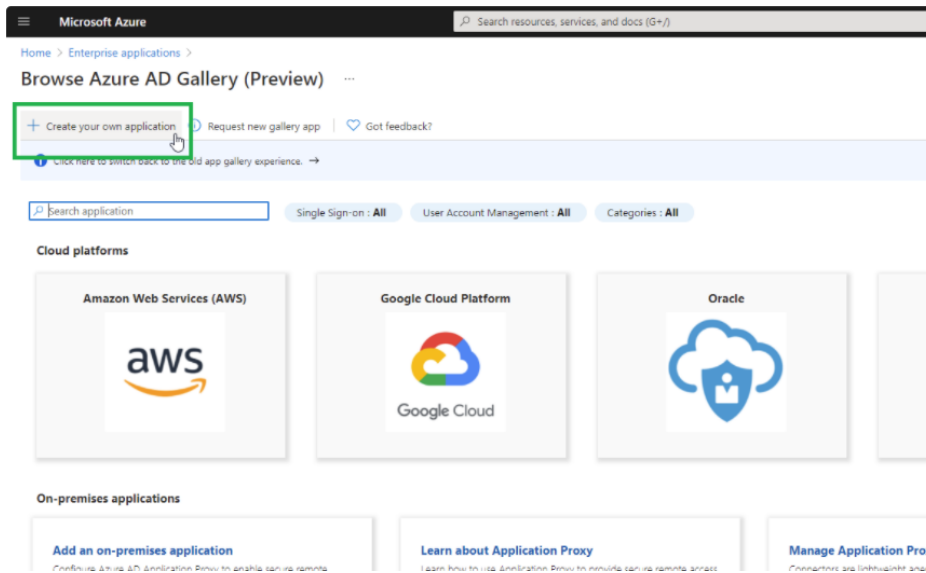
Microsoft Azure

Search resources, services, and docs (G+/)

Home > Enterprise applications >

Browse Azure AD Gallery (Preview) ...

+ Create your own application | Request new gallery app | Got feedback?

Click here to switch back to the old app gallery experience. →

Search application

Single Sign-on : All

User Account Management : All

Categories : All

Cloud platforms

Amazon Web Services (AWS)

aws

Google Cloud Platform

Google Cloud

Oracle

On-premises applications

Add an on-premises application

Configure Azure AD Application Proxy to enable secure remote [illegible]

Learn about Application Proxy

Learn how to use Application Proxy to provide secure remote access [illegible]

Manage Application Pro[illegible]

Connectors are lightweight age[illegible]